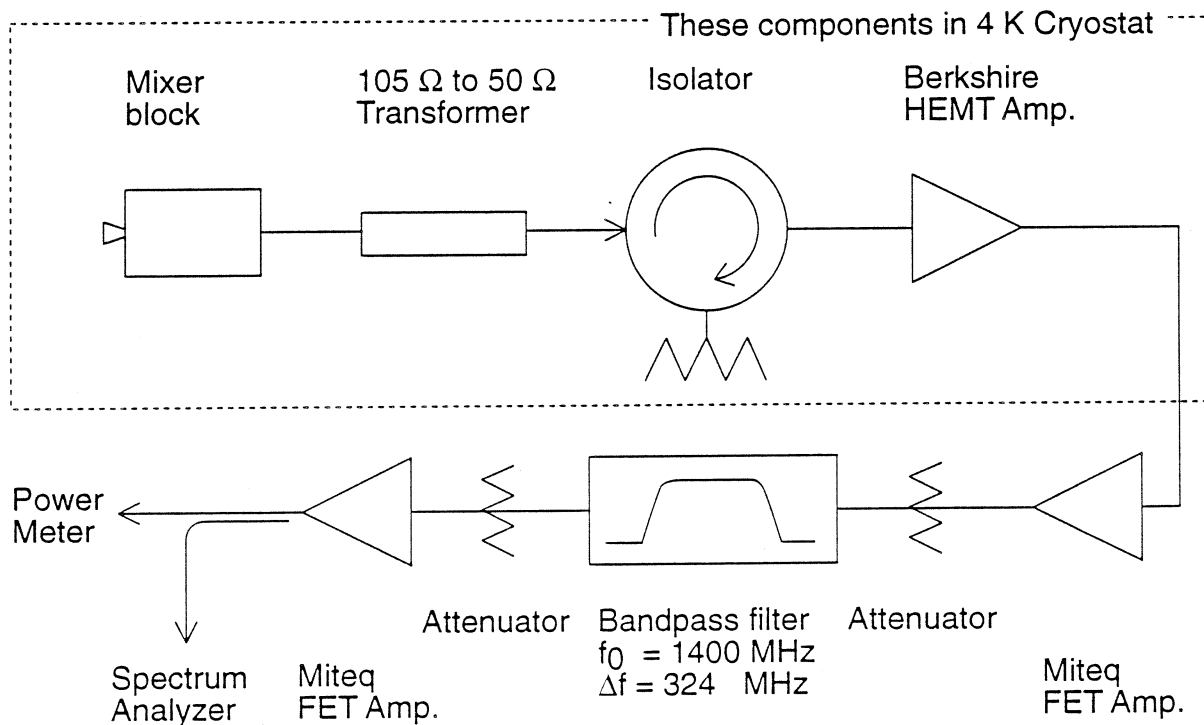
These components in 4 K Cryostat

Mixer block

105 $\Omega$ to 50 $\Omega$ Transformer

Isolator

Berkshire HEMT Amp.

Power Meter

Spectrum Analyzer

Miteq FET Amp.

Attenuator

Bandpass filter
$f_0$ = 1400 MHz
$\Delta f$ = 324 MHz

Attenuator

Miteq FET Amp.